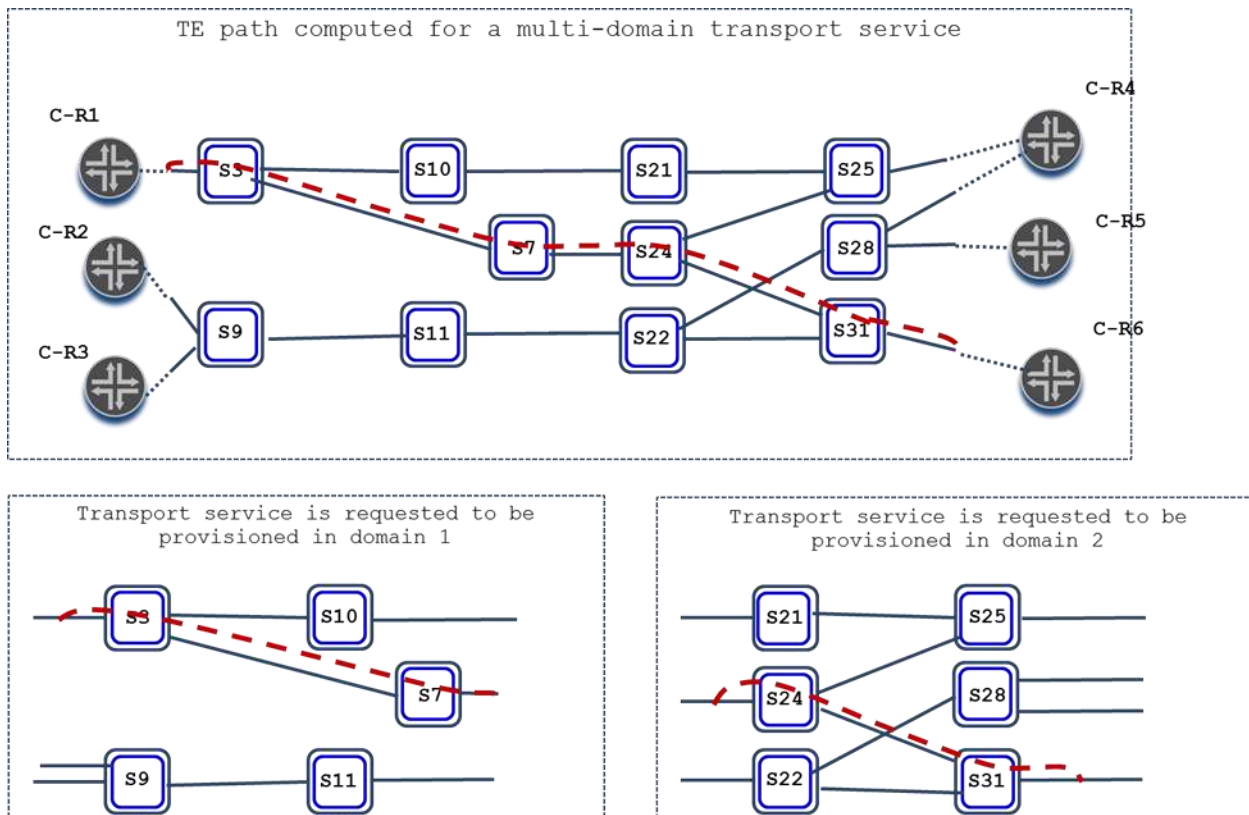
TE path computed for a multi-domain transport service

C-R1
C-R2
C-R3
C-R4
C-R5
C-R6
S3
S10
S21
S25
S7
S24
S28
S9
S11
S22
S31

Transport service is requested to be provisioned in domain 1

S3
S10
S7
S9
S11

Transport service is requested to be provisioned in domain 2

S21
S25
S24
S28
S22
S31